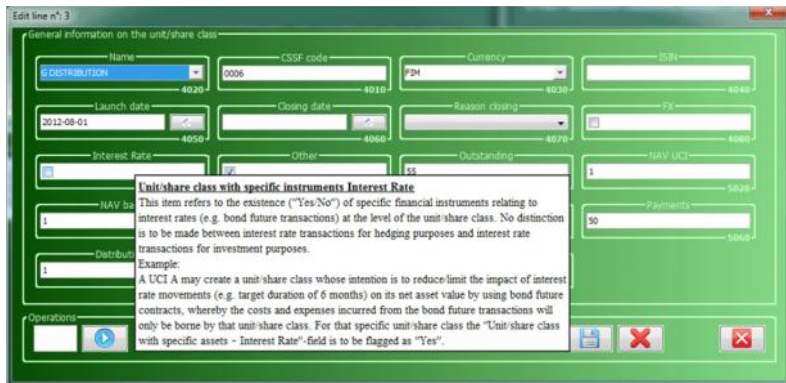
Edit line n°: 3

General information on the unit/share class

Name
G DISTRIBUTION
4020

CSSF code
0006
4010

Currency
FIM
4030

ISIN
4040

Launch date
2012-08-01
4050

Closing date
4060

Reason closing
4070

FX
4080

Interest Rate

Other

Outstanding
55

NAV UCI
1
5020

NAV ba
1

Payments
50
5060

Distributi
1

Operations

**Unit/share class with specific instruments Interest Rate**
This item refers to the existence ("Yes/No") of specific financial instruments relating to interest rates (e.g. bond future transactions) at the level of the unit/share class. No distinction is to be made between interest rate transactions for hedging purposes and interest rate transactions for investment purposes.
Example:
A UCI A may create a unit/share class whose intention is to reduce/limit the impact of interest rate movements (e.g. target duration of 6 months) on its net asset value by using bond future contracts, whereby the costs and expenses incurred from the bond future transactions will only be borne by that unit/share class. For that specific unit/share class the "Unit/share class with specific assets – Interest Rate"-field is to be flagged as "Yes".